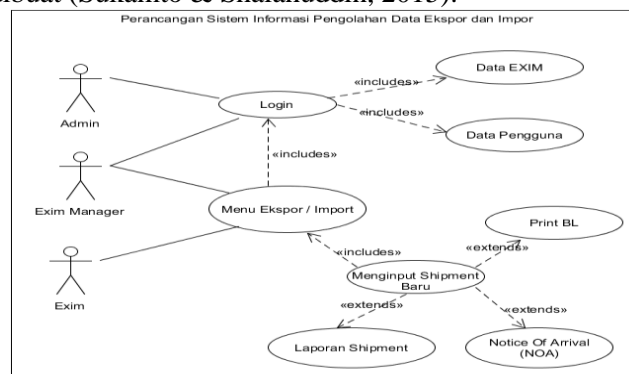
dibuat (Sukamto & Shalahuddin, 2013).

Perancangan Sistem Informasi Pengolahan Data Ekspor dan Impor

Admin

Exim Manager

Exim

Login

«includes»

Data EXIM

«includes»

Data Pengguna

«includes»

Menu Ekspor / Import

«includes»

«extends»

Print BL

Menginput Shipment Baru

«extends»

«extends»

Laporan Shipment

Notice Of Arrival (NOA)